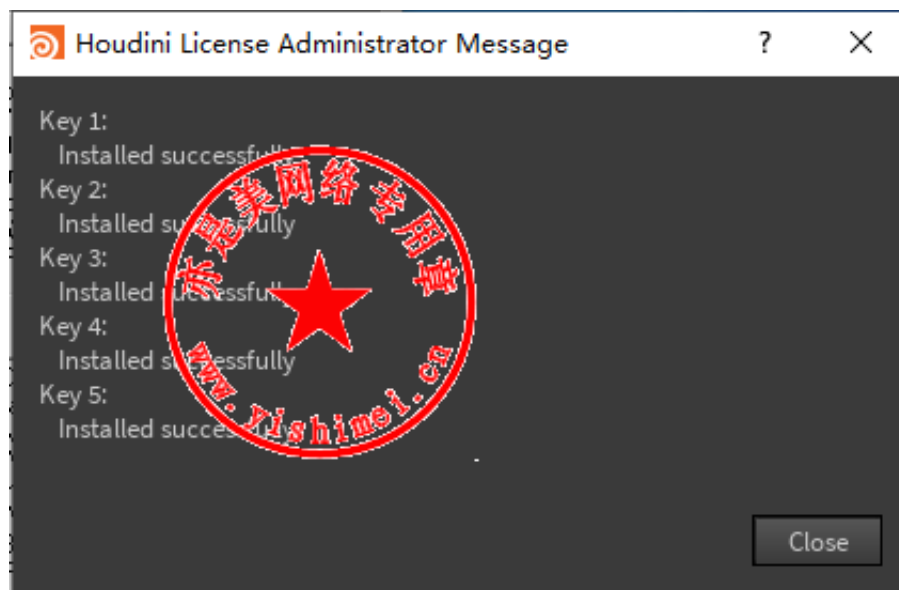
Houdini License Administrator Message ? ✕

Key 1:
Installed successfully
Key 2:
Installed successfully
Key 3:
Installed successfully
Key 4:
Installed successfully
Key 5:
Installed successfully

Close

亦是美网络专用章
www.yishimei.cn